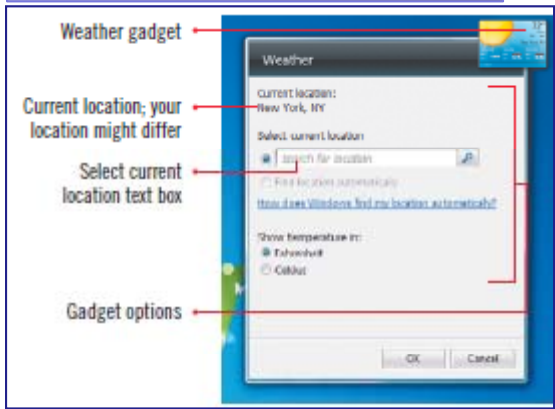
Weather gadget

Current location; your location might differ

Select current location text box

Gadget options

Weather

Current location:
New York, NY

Select current location

Search for location

Find location automatically

How does Windows find my location automatically?

Show temperature in:
Fahrenheit
Celsius

OK
Cancel